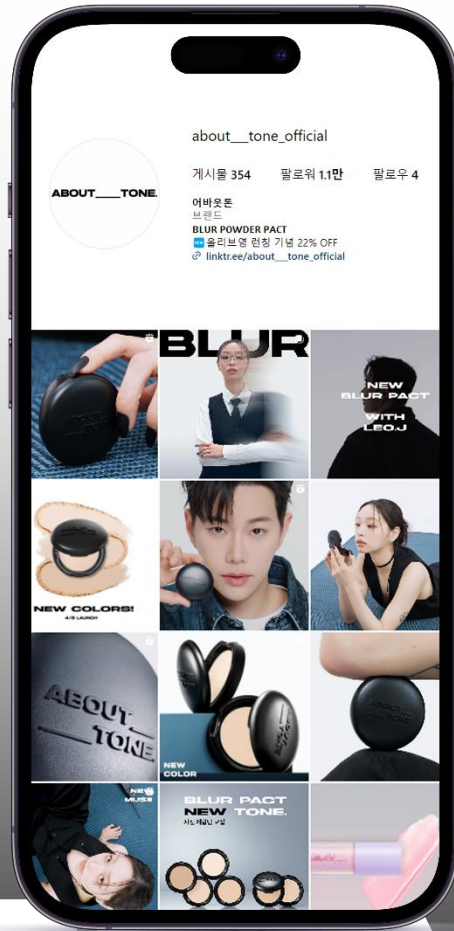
about__tone_official

ABOUT___TONE.

게시물 354 팔로워 1.1만 팔로우 4

어바웃톤
브랜드
BLUR POWDER PACT
🆕 올리브영 런칭 기념 22% OFF
linktr.ee/about__tone_official

BLUR

NEW BLUR PACT WITH LEO.J

NEW COLORS!
4/5 LAUNCH

ABOUT___TONE

NEW COLOR

NEW MUSE

BLUR PACT NEW TONE.
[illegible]